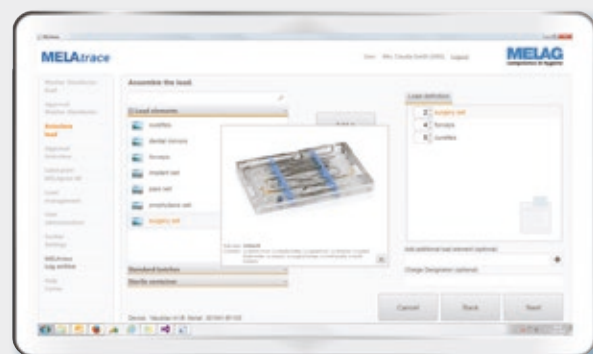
MELAtrace

MELAG

Assemble the load

Load elements

curettes

dental mirrors

forceps

implant set

pass set

prophylaxis set

surgery set

Standard batches

Sterile protection

Load definition

2 surgery set

4 forceps

5 curettes

Cancel

Back

Next